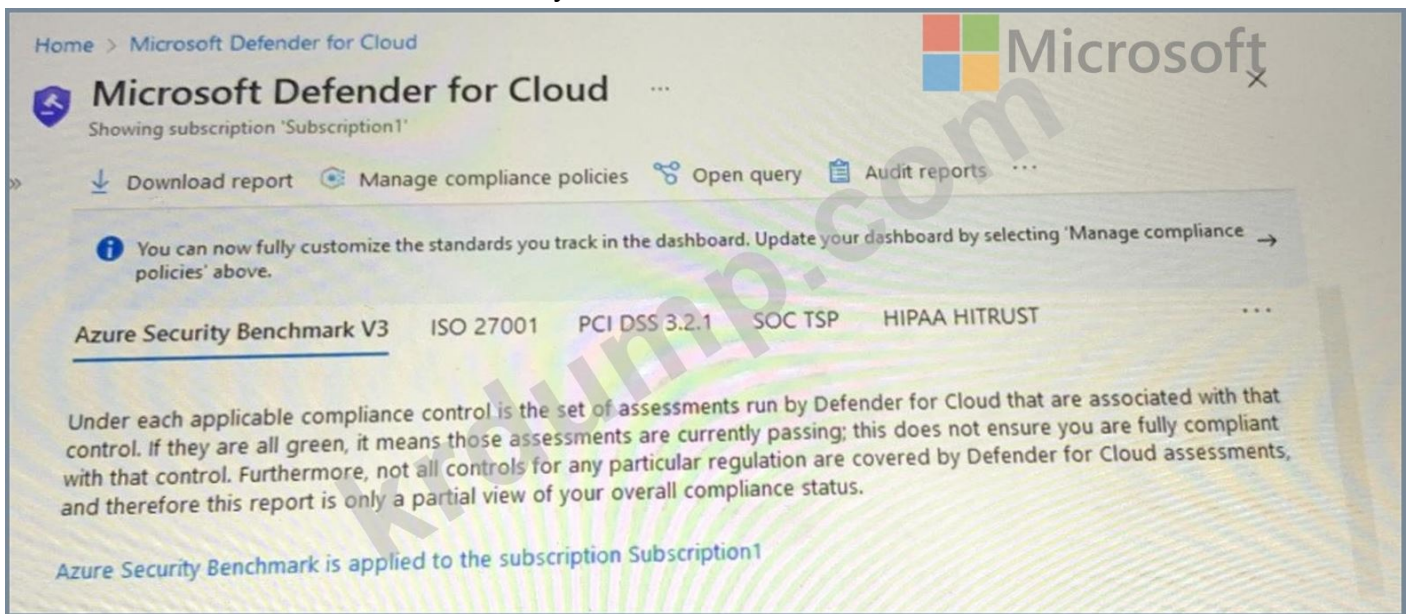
Home > Microsoft Defender for Cloud

Microsoft

Microsoft Defender for Cloud ...

Showing subscription 'Subscription1'

Download report  Manage compliance policies  Open query  Audit reports ...

You can now fully customize the standards you track in the dashboard. Update your dashboard by selecting 'Manage compliance policies' above. →

Azure Security Benchmark V3  ISO 27001  PCI DSS 3.2.1  SOC TSP  HIPAA HITRUST ...

Under each applicable compliance control is the set of assessments run by Defender for Cloud that are associated with that control. If they are all green, it means those assessments are currently passing; this does not ensure you are fully compliant with that control. Furthermore, not all controls for any particular regulation are covered by Defender for Cloud assessments, and therefore this report is only a partial view of your overall compliance status.

Azure Security Benchmark is applied to the subscription Subscription1

krdump.com